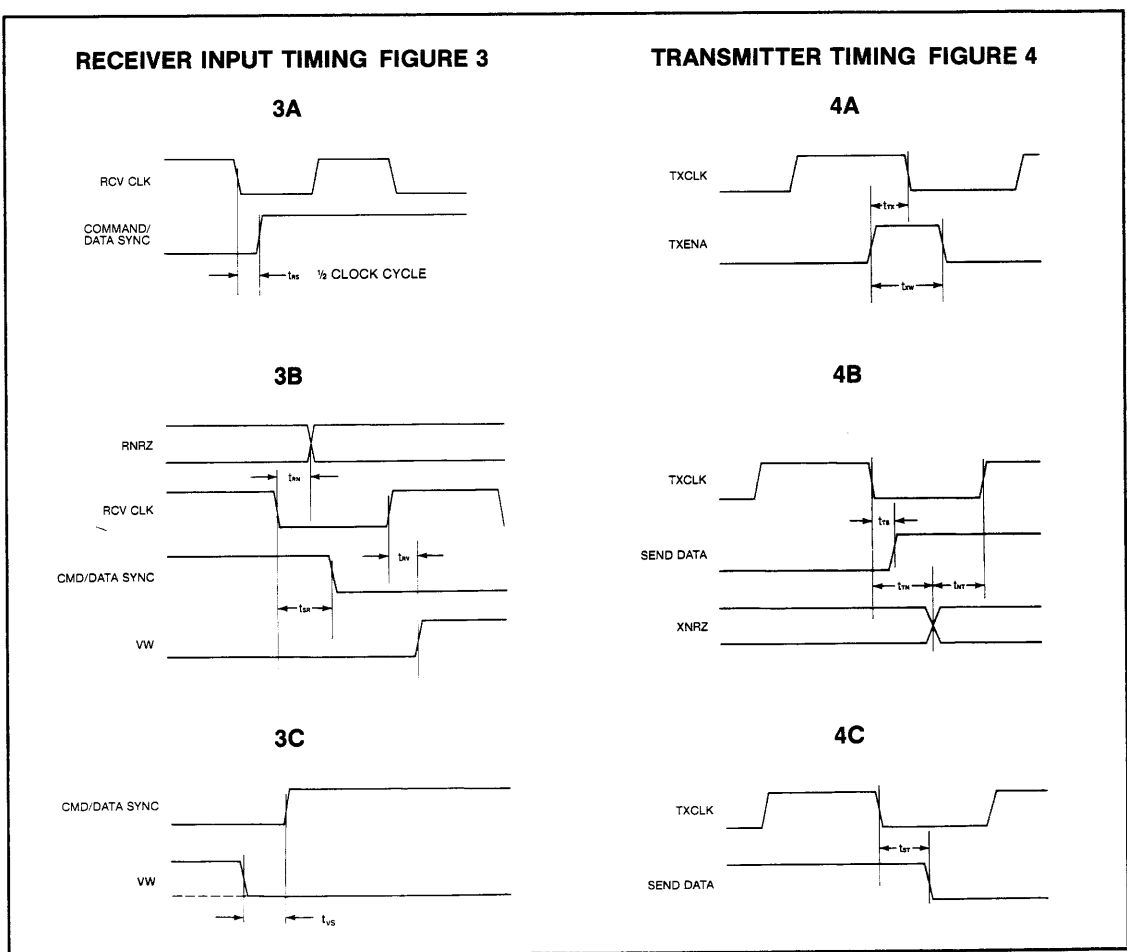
RECEIVER INPUT TIMING FIGURE 3

3A

RCV CLK

COMMAND/ DATA SYNC

$t_{RS}$ ½ CLOCK CYCLE

3B

RNRZ

$t_{RN}$

RCV CLK

$t_{RV}$

CMD/DATA SYNC

$t_{SR}$

VW

3C

CMD/DATA SYNC

VW

$t_{VS}$

TRANSMITTER TIMING FIGURE 4

4A

TXCLK

$t_{TX}$

TXENA

$t_{XW}$

4B

TXCLK

$t_{TS}$

SEND DATA

$t_{TN}$ $t_{NT}$

XNRZ

4C

TXCLK

$t_{ST}$

SEND DATA